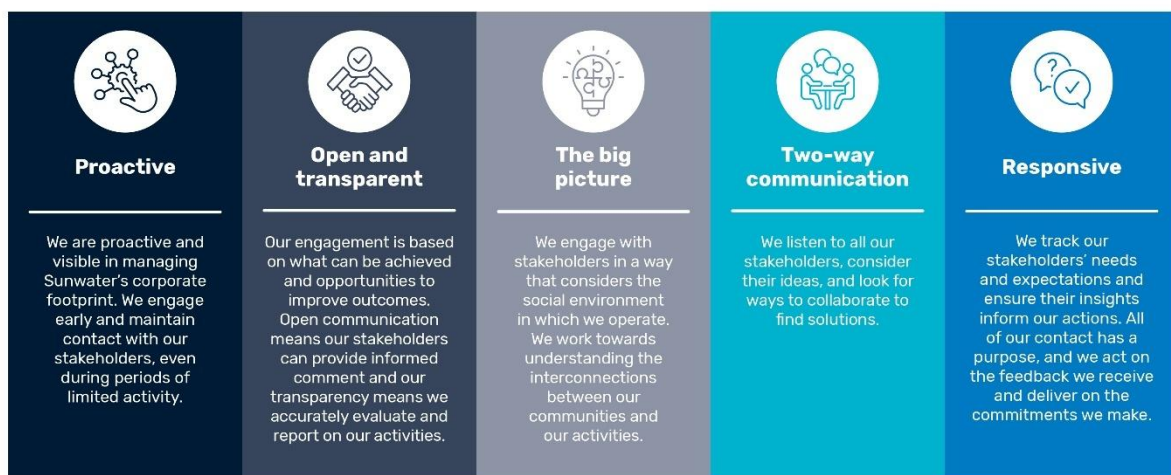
Proactive

We are proactive and visible in managing Sunwater's corporate footprint. We engage early and maintain contact with our stakeholders, even during periods of limited activity.

Open and transparent

Our engagement is based on what can be achieved and opportunities to improve outcomes. Open communication means our stakeholders can provide informed comment and our transparency means we accurately evaluate and report on our activities.

The big picture

We engage with stakeholders in a way that considers the social environment in which we operate. We work towards understanding the interconnections between our communities and our activities.

Two-way communication

We listen to all our stakeholders, consider their ideas, and look for ways to collaborate to find solutions.

Responsive

We track our stakeholders' needs and expectations and ensure their insights inform our actions. All of our contact has a purpose, and we act on the feedback we receive and deliver on the commitments we make.